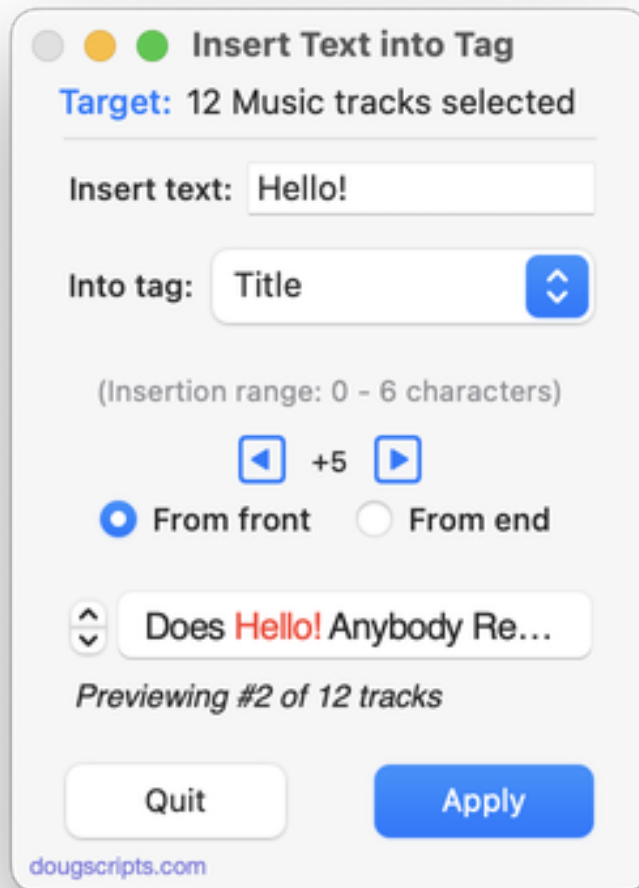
Insert Text into Tag

Target: 12 Music tracks selected

Insert text: Hello!

Into tag: Title

(Insertion range: 0 - 6 characters)

+5

From front From end

Does Hello! Anybody Re...

Previewing #2 of 12 tracks

Quit Apply

dougscripts.com